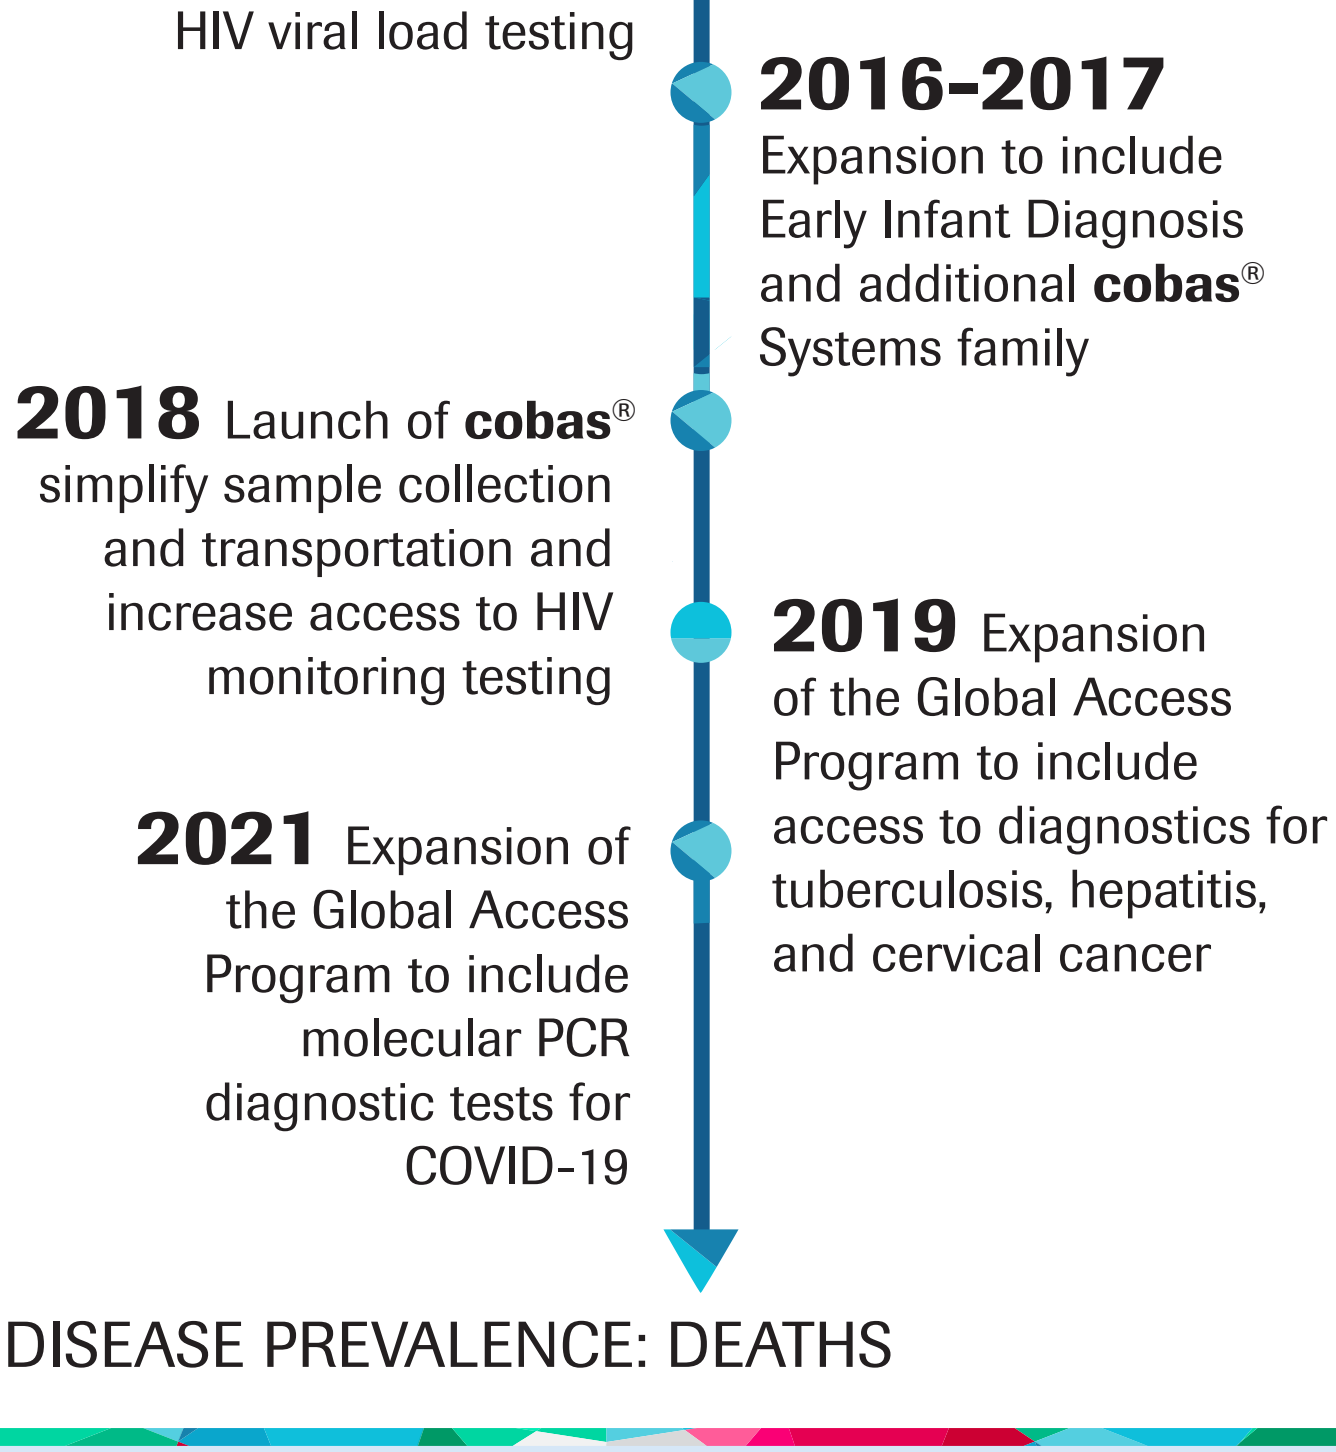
HIV viral load testing

2016–2017 Expansion to include Early Infant Diagnosis and additional **cobas**® Systems family

2018 Launch of **cobas**® simplify sample collection and transportation and increase access to HIV monitoring testing

2019 Expansion of the Global Access Program to include access to diagnostics for tuberculosis, hepatitis, and cervical cancer

2021 Expansion of the Global Access Program to include molecular PCR diagnostic tests for COVID-19

DISEASE PREVALENCE: DEATHS